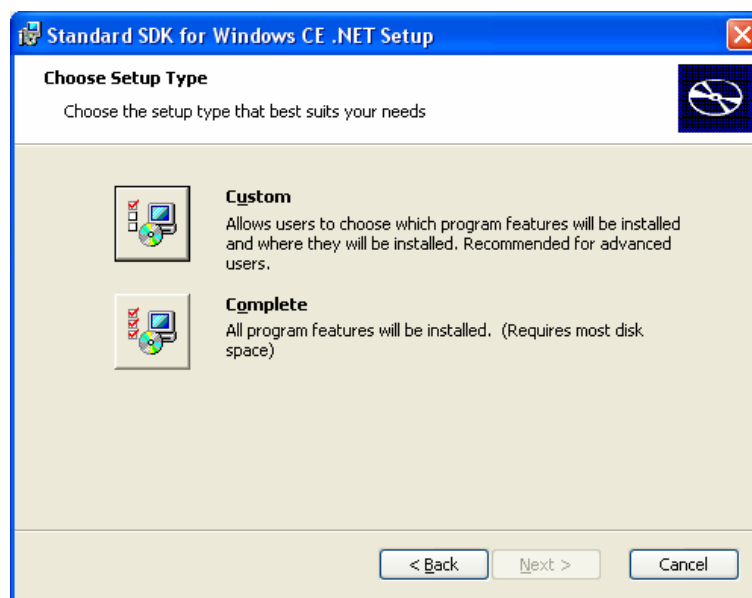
Standard SDK for Windows CE .NET Setup

Choose Setup Type

Choose the setup type that best suits your needs

Custom

Allows users to choose which program features will be installed and where they will be installed. Recommended for advanced users.

Complete

All program features will be installed. (Requires most disk space)

< Back

Next >

Cancel